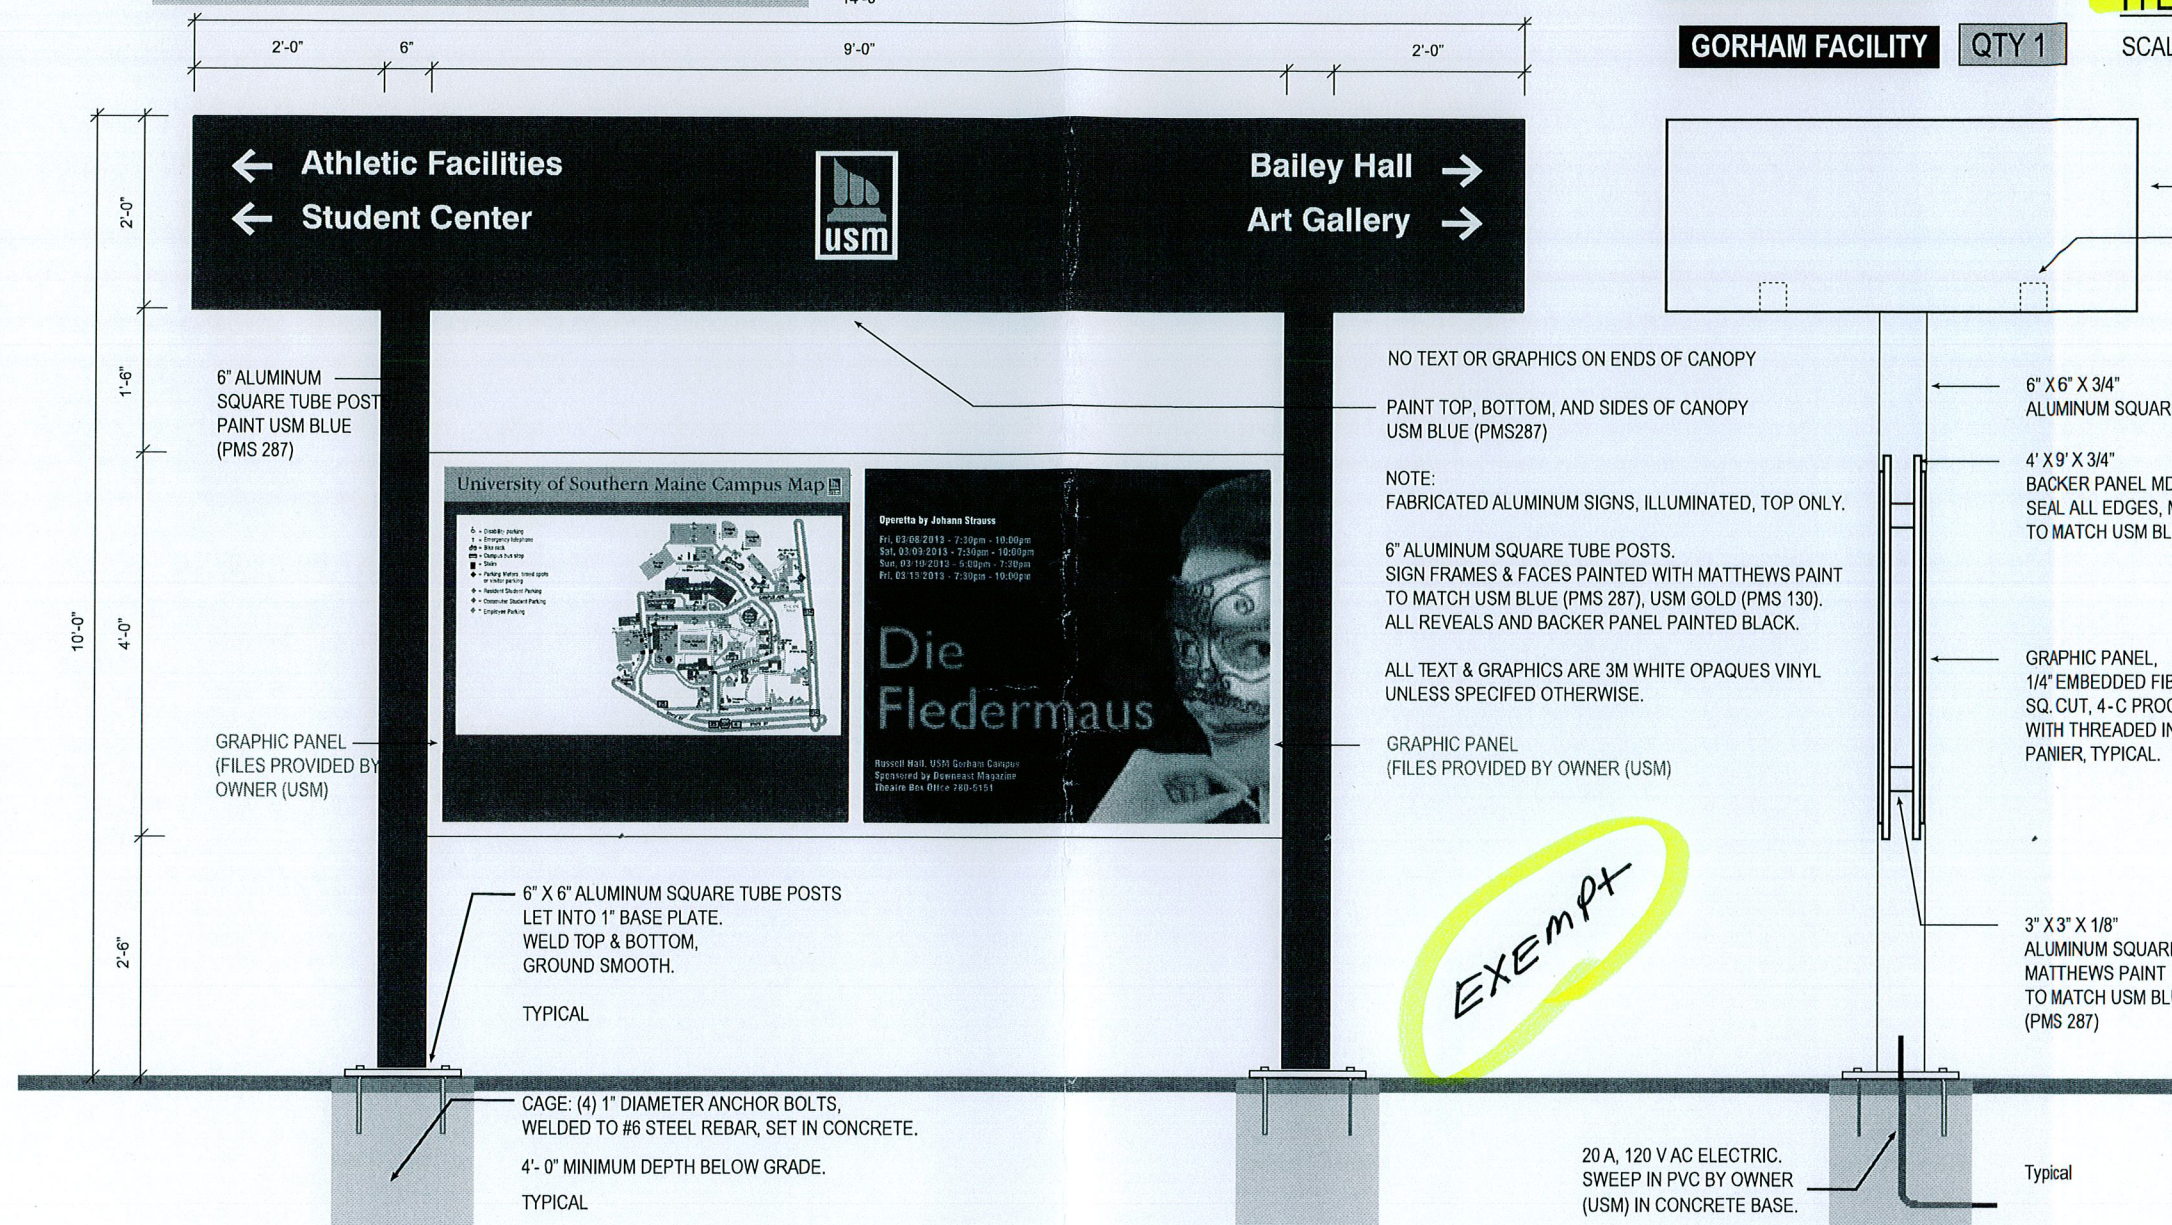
2'-0"
6"
9'-0"
2'-0"

GORHAM FACILITY
QTY 1
SCAL

Athletic Facilities
Student Center

Bailey Hall
Art Gallery

usm

2'-0"
1'-6"
10'-0"
4'-0"
2'-6"

6" ALUMINUM SQUARE TUBE POST PAINT USM BLUE (PMS 287)

NO TEXT OR GRAPHICS ON ENDS OF CANOPY

PAINT TOP, BOTTOM, AND SIDES OF CANOPY USM BLUE (PMS287)

NOTE:
FABRICATED ALUMINUM SIGNS, ILLUMINATED, TOP ONLY.

6" ALUMINUM SQUARE TUBE POSTS.
SIGN FRAMES & FACES PAINTED WITH MATTHEWS PAINT TO MATCH USM BLUE (PMS 287), USM GOLD (PMS 130).
ALL REVEALS AND BACKER PANEL PAINTED BLACK.

ALL TEXT & GRAPHICS ARE 3M WHITE OPAQUES VINYL UNLESS SPECIFED OTHERWISE.

University of Southern Maine Campus Map

Operetta by Johann Strauss
Fri, 03/08/2013 - 7:30pm - 10:00pm
Sat, 03/09/2013 - 7:30pm - 10:00pm
Sun, 03/10/2013 - 5:00pm - 7:30pm
Fri, 03/15/2013 - 7:30pm - 10:00pm

Die Fledermaus

Russell Hall, USM Gorham Campus
Sponsored by Downeast Magazine
Theatre Box Office 780-5151

GRAPHIC PANEL (FILES PROVIDED BY OWNER (USM)

GRAPHIC PANEL (FILES PROVIDED BY OWNER (USM)

6" X 6" X 3/4" ALUMINUM SQUAR

4' X 9' X 3/4" BACKER PANEL MD SEAL ALL EDGES, M TO MATCH USM BL

GRAPHIC PANEL, 1/4" EMBEDDED FIB SQ. CUT, 4-C PROC WITH THREADED IN PANIER, TYPICAL.

6" X 6" ALUMINUM SQUARE TUBE POSTS LET INTO 1" BASE PLATE.
WELD TOP & BOTTOM,
GROUND SMOOTH.

TYPICAL

EXEMPT

3" X 3" X 1/8" ALUMINUM SQUAR MATTHEWS PAINT TO MATCH USM BL (PMS 287)

CAGE: (4) 1" DIAMETER ANCHOR BOLTS, WELDED TO #6 STEEL REBAR, SET IN CONCRETE.

4'- 0" MINIMUM DEPTH BELOW GRADE.

TYPICAL

20 A, 120 V AC ELECTRIC.
SWEEP IN PVC BY OWNER (USM) IN CONCRETE BASE.

Typical